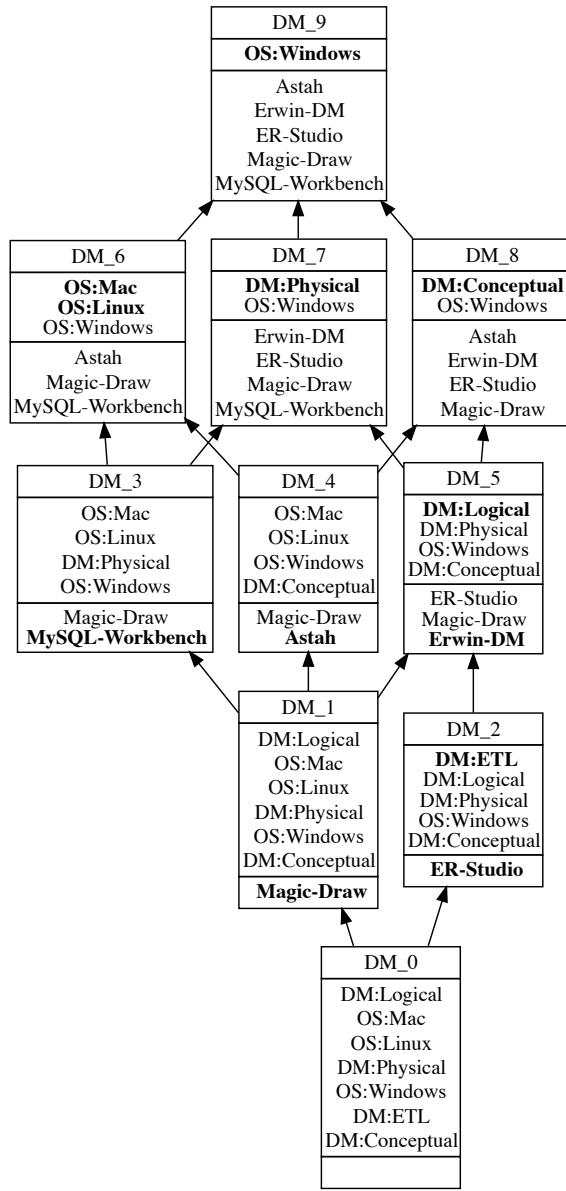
DM_9
**OS:Windows**
Astah
Erwin-DM
ER-Studio
Magic-Draw
MySQL-Workbench

DM_6
**OS:Mac**
**OS:Linux**
OS:Windows
Astah
Magic-Draw
MySQL-Workbench

DM_7
**DM:Physical**
OS:Windows
Erwin-DM
ER-Studio
Magic-Draw
MySQL-Workbench

DM_8
**DM:Conceptual**
OS:Windows
Astah
Erwin-DM
ER-Studio
Magic-Draw

DM_3
OS:Mac
OS:Linux
DM:Physical
OS:Windows
Magic-Draw
**MySQL-Workbench**

DM_4
OS:Mac
OS:Linux
OS:Windows
DM:Conceptual
Magic-Draw
**Astah**

DM_5
**DM:Logical**
DM:Physical
OS:Windows
DM:Conceptual
ER-Studio
Magic-Draw
**Erwin-DM**

DM_1
DM:Logical
OS:Mac
OS:Linux
DM:Physical
OS:Windows
DM:Conceptual
**Magic-Draw**

DM_2
**DM:ETL**
DM:Logical
DM:Physical
OS:Windows
DM:Conceptual
**ER-Studio**

DM_0
DM:Logical
OS:Mac
OS:Linux
DM:Physical
OS:Windows
DM:ETL
DM:Conceptual